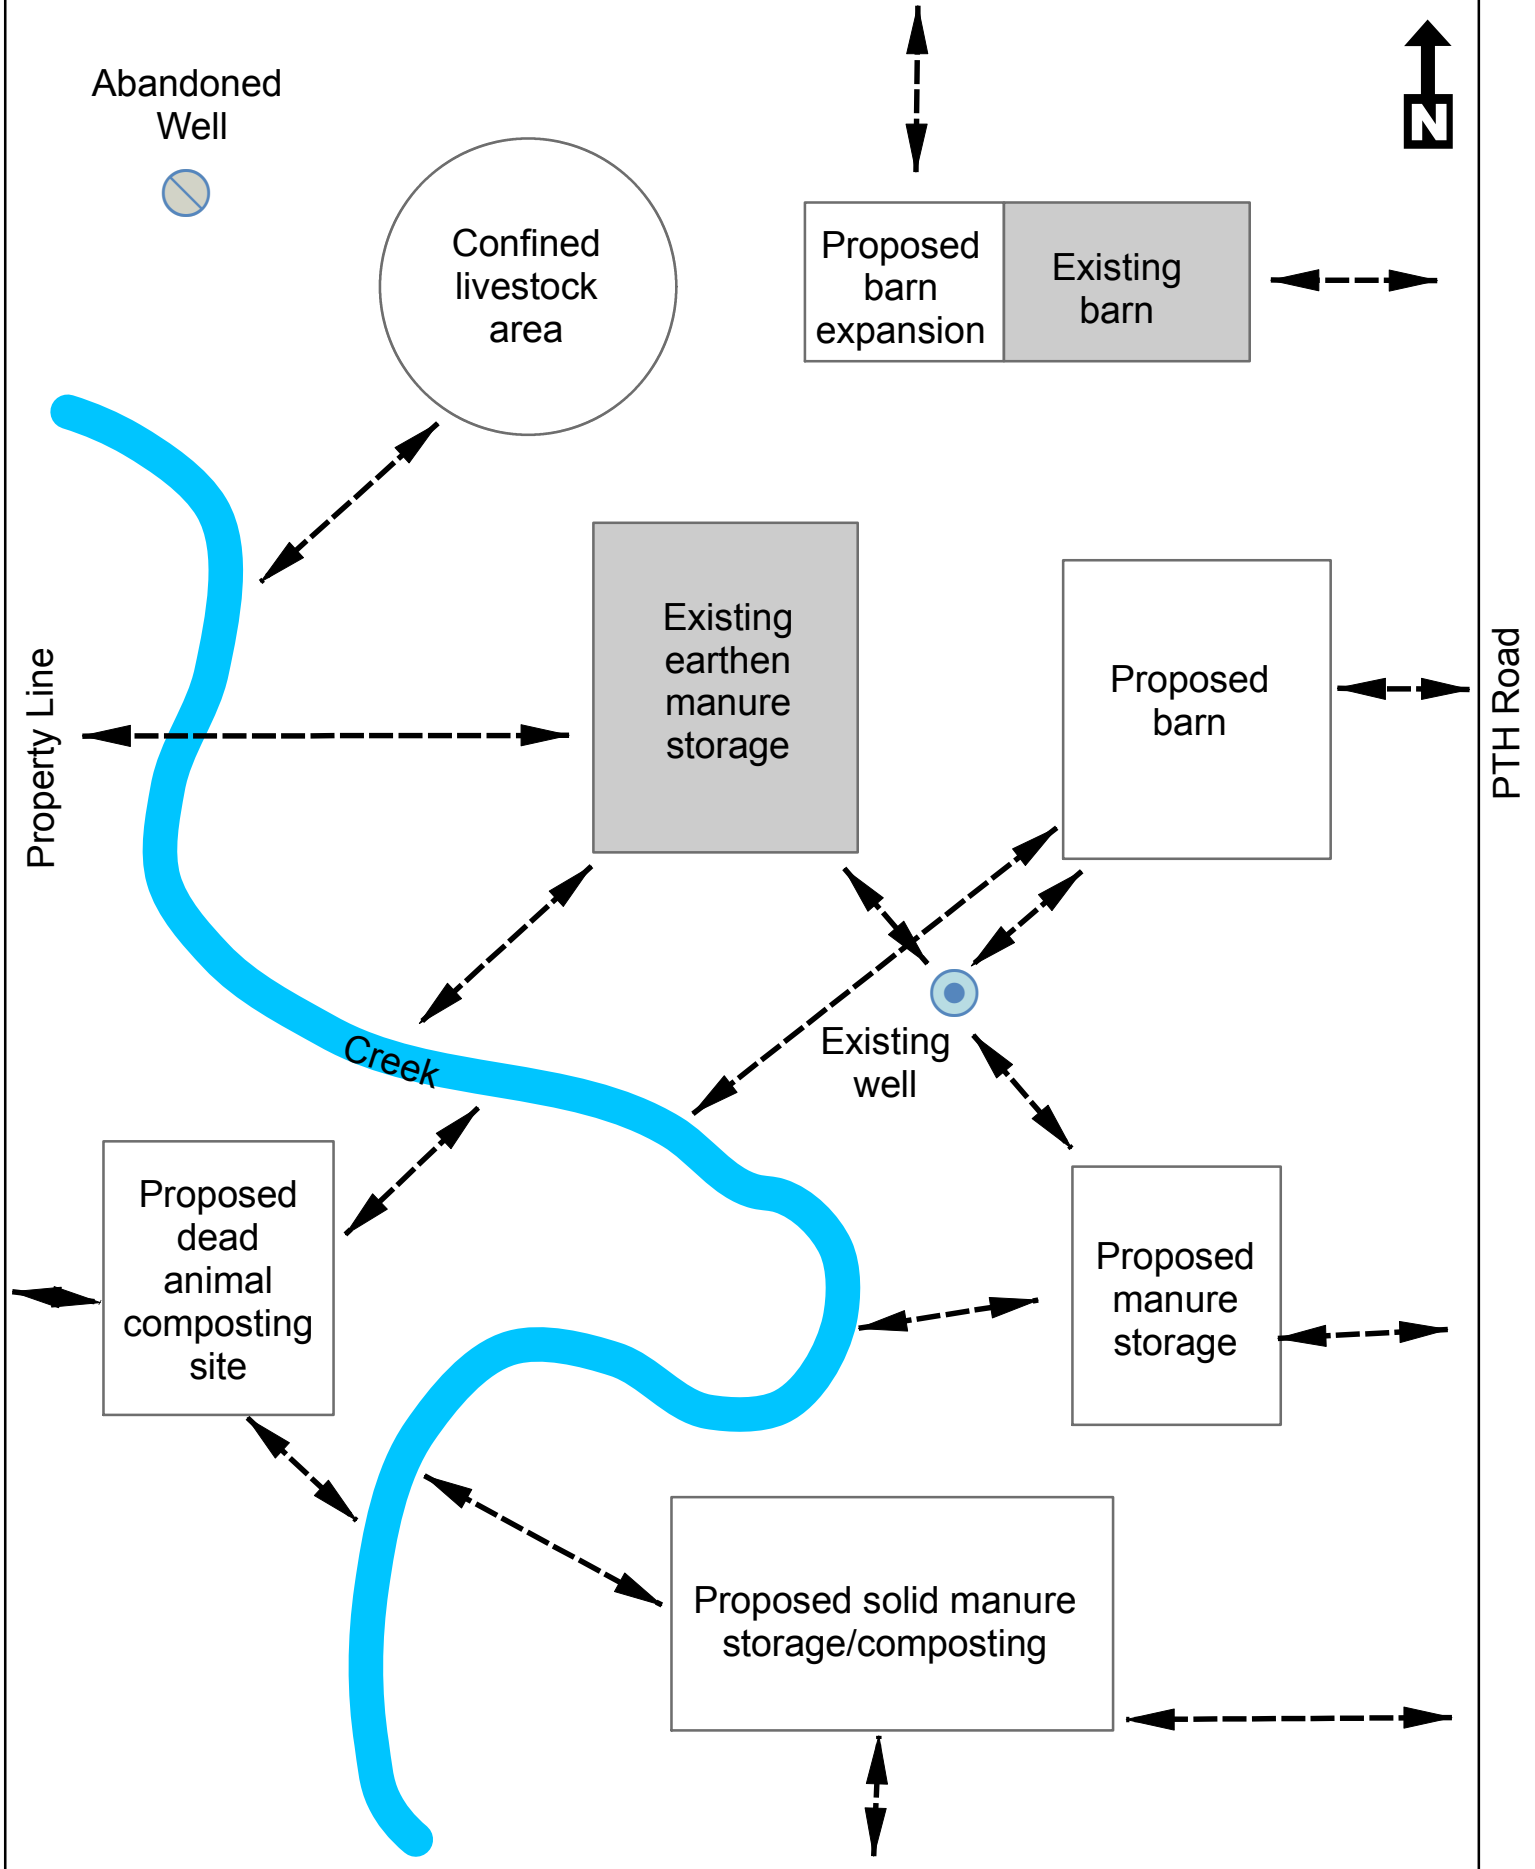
Abandoned Well

Confined livestock area

Proposed barn expansion

Existing barn

N

Existing earthen manure storage

Proposed barn

Property Line

PTH Road

Creek

Existing well

Proposed dead animal composting site

Proposed manure storage

Proposed solid manure storage/composting